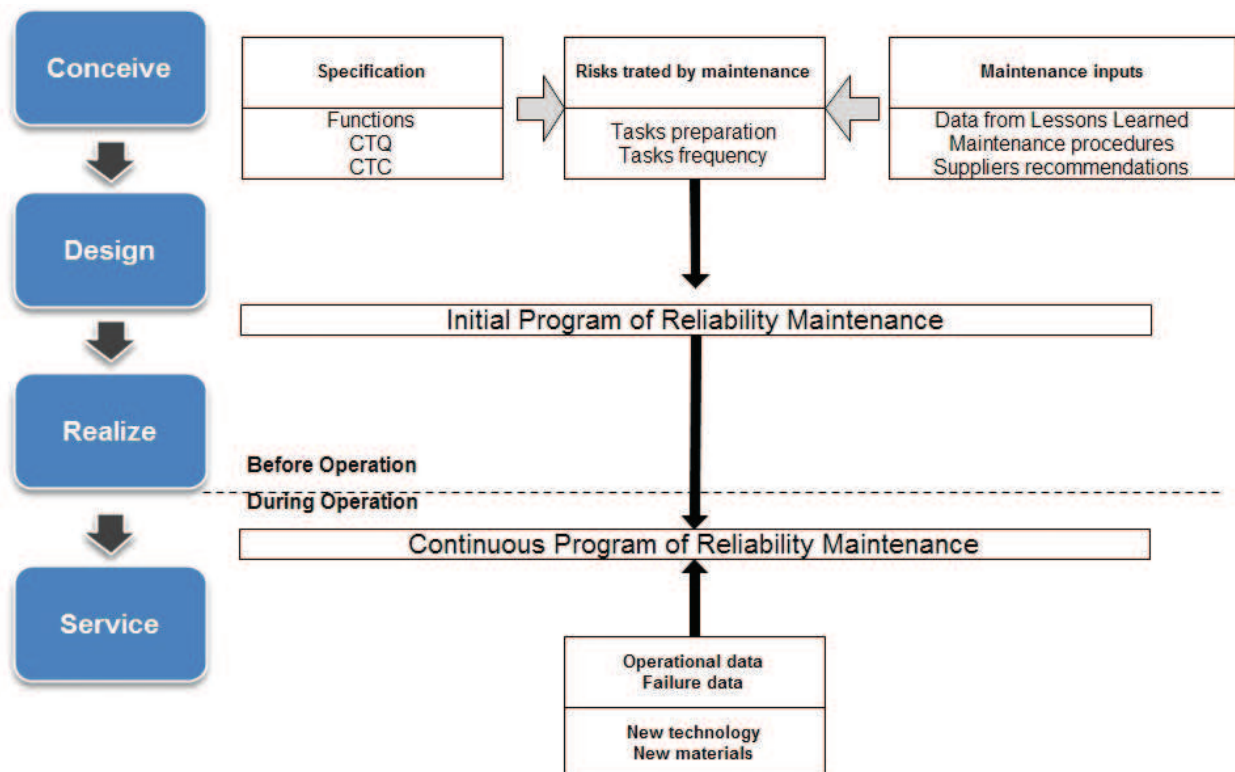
Conceive

Design

Realize

Service

Specification

Functions
CTQ
CTC

Risks trated by maintenance

Tasks preparation
Tasks frequency

Maintenance inputs

Data from Lessons Learned
Maintenance procedures
Suppliers recommendations

Initial Program of Reliability Maintenance

Before Operation

During Operation

Continuous Program of Reliability Maintenance

Operational data
Failure data

New technology
New materials